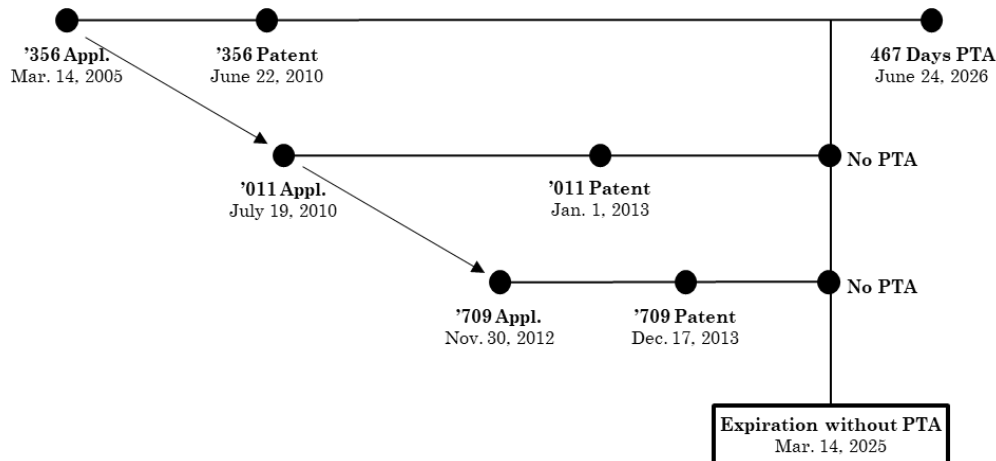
’356 Appl.
Mar. 14, 2005

’356 Patent
June 22, 2010

467 Days PTA
June 24, 2026

’011 Appl.
July 19, 2010

’011 Patent
Jan. 1, 2013

No PTA

’709 Appl.
Nov. 30, 2012

’709 Patent
Dec. 17, 2013

No PTA

Expiration without PTA
Mar. 14, 2025